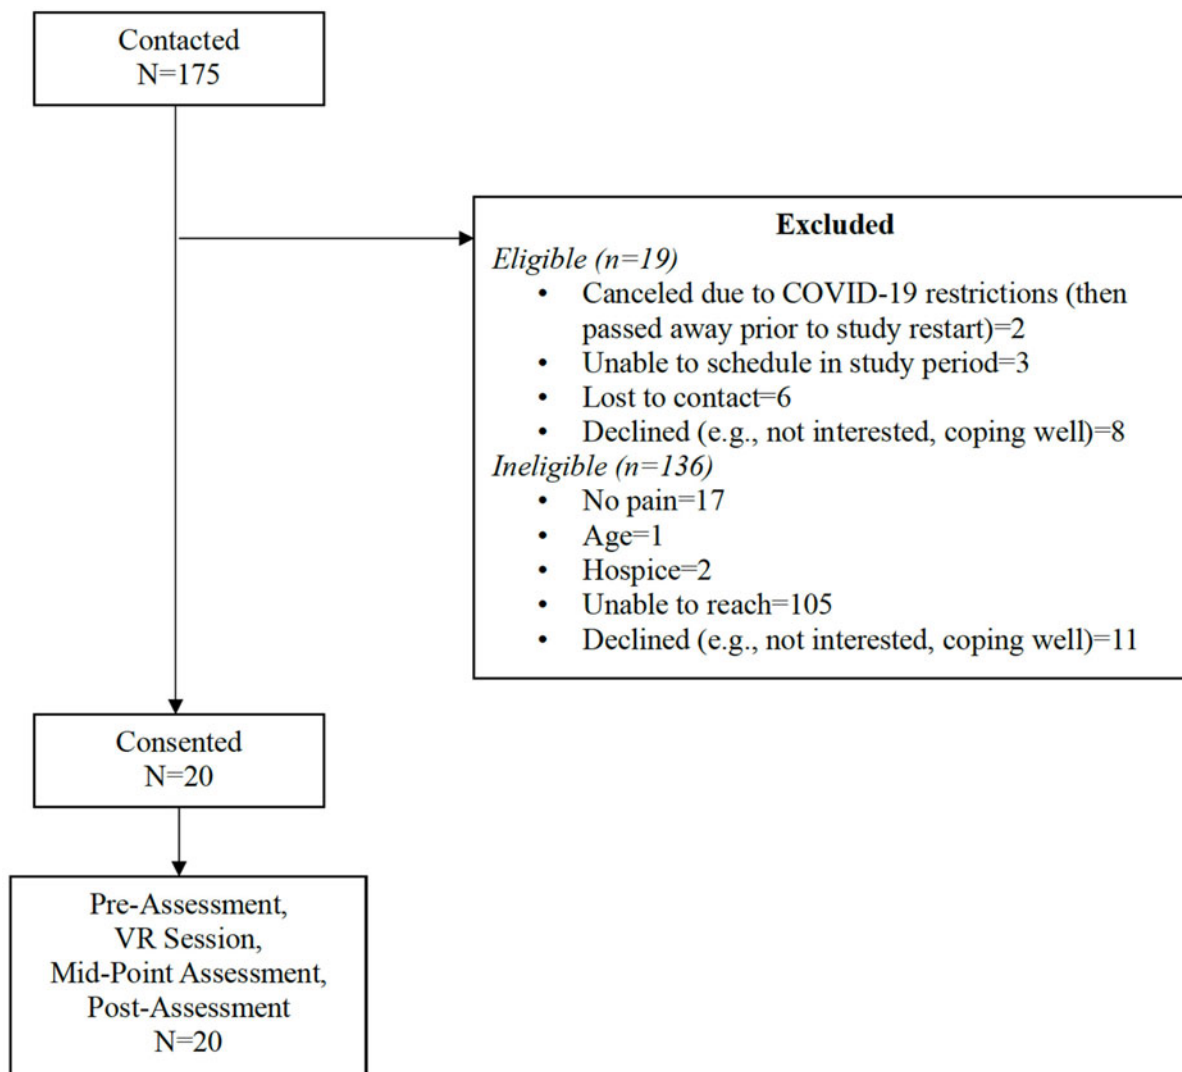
Contacted
N=175

Excluded
*Eligible (n=19)*
- Canceled due to COVID-19 restrictions (then passed away prior to study restart)=2
- Unable to schedule in study period=3
- Lost to contact=6
- Declined (e.g., not interested, coping well)=8

*Ineligible (n=136)*
- No pain=17
- Age=1
- Hospice=2
- Unable to reach=105
- Declined (e.g., not interested, coping well)=11

Consented
N=20

Pre-Assessment,
VR Session,
Mid-Point Assessment,
Post-Assessment
N=20